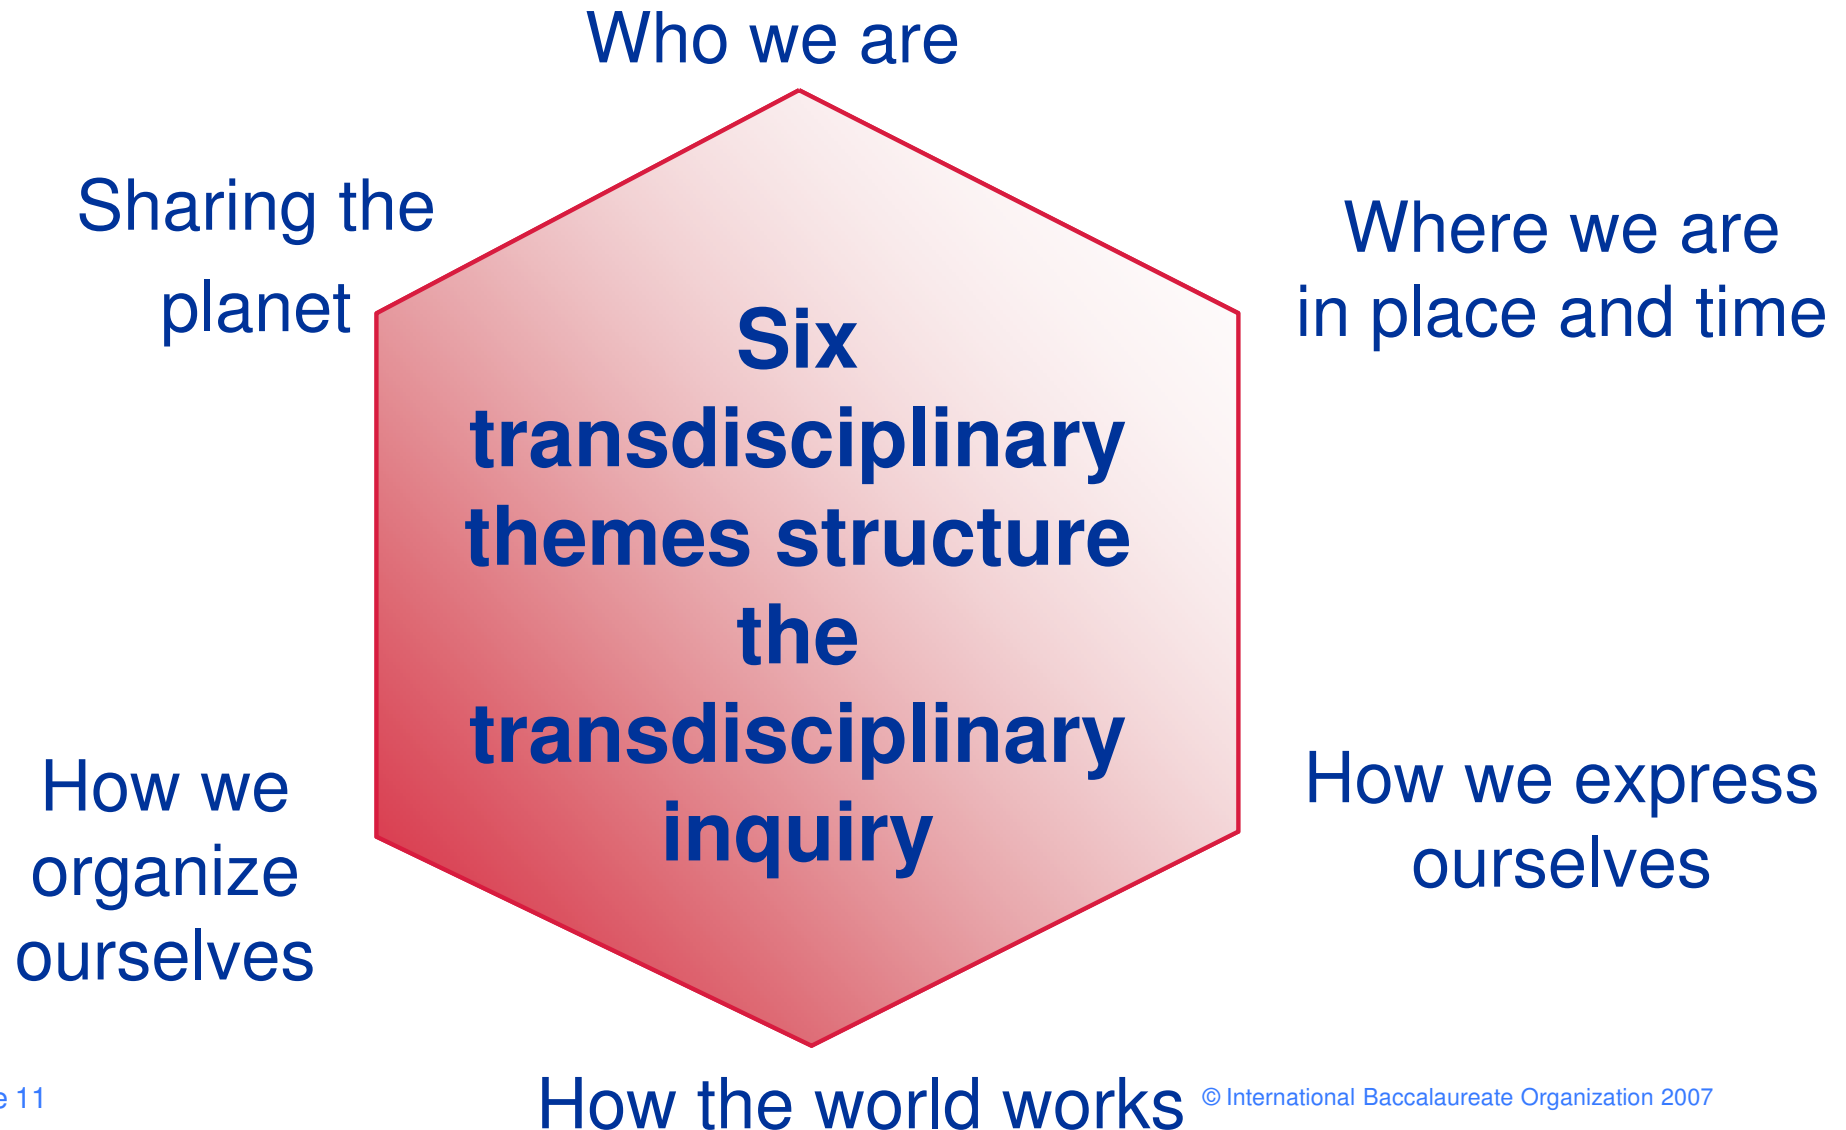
Who we are

Sharing the planet

Where we are in place and time

Six transdisciplinary themes structure the transdisciplinary inquiry

How we organize ourselves

How we express ourselves

How the world works

e 11

© International Baccalaureate Organization 2007